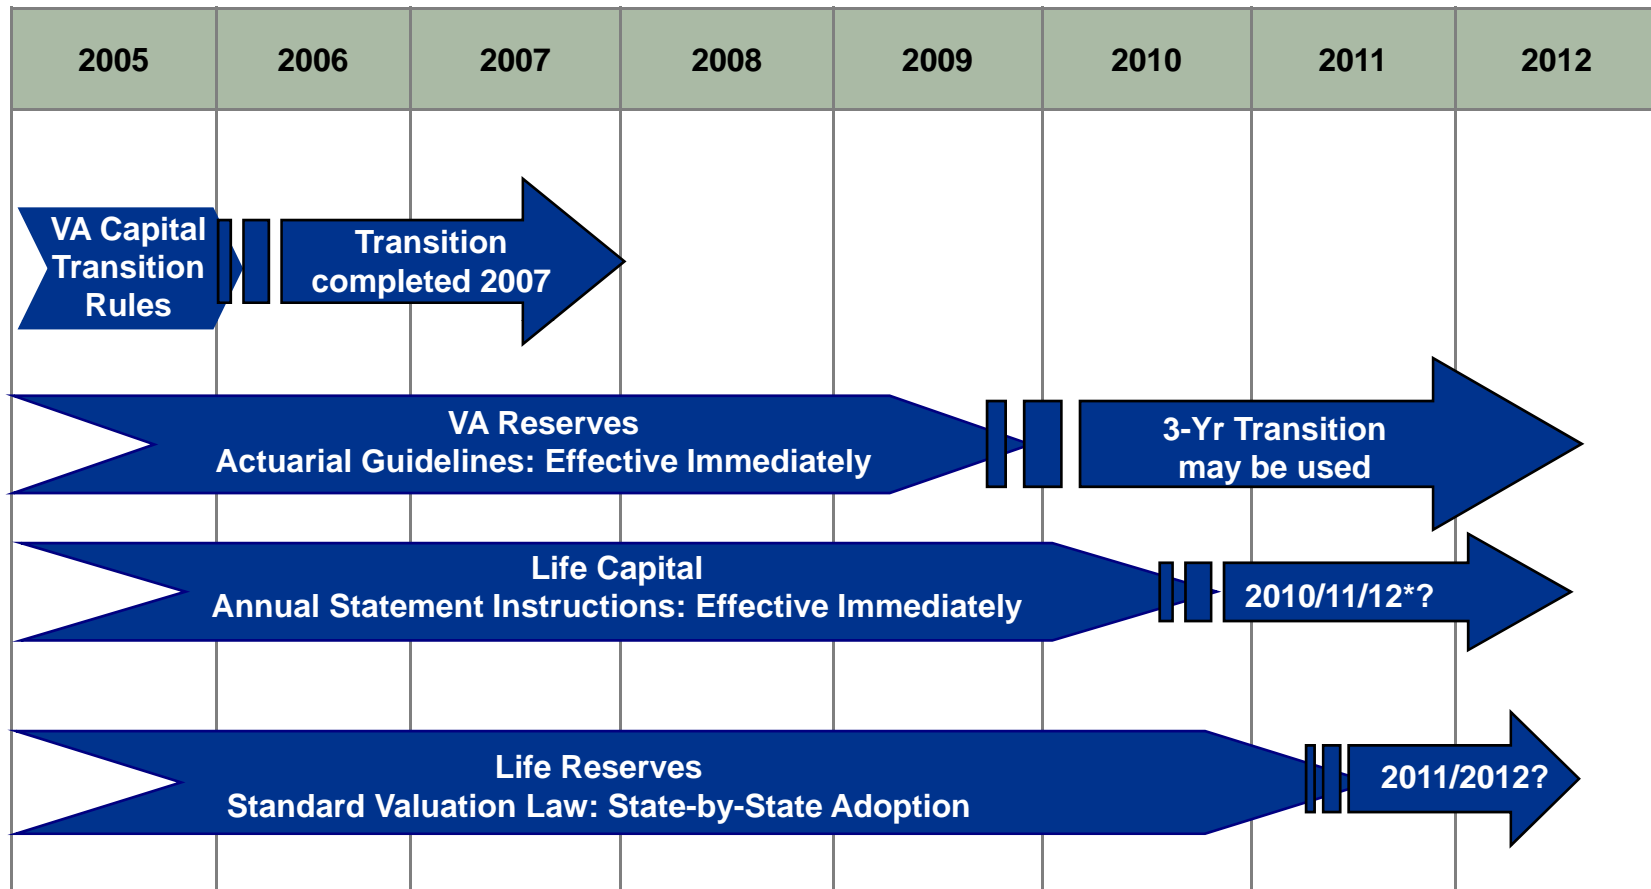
| 2005 | 2006 | 2007 | 2008 | 2009 | 2010 | 2011 | 2012 |
|---|---|---|---|---|---|---|---|

VA Capital Transition Rules

Transition completed 2007

VA Reserves
Actuarial Guidelines: Effective Immediately

3-Yr Transition may be used

Life Capital
Annual Statement Instructions: Effective Immediately

2010/11/12*?

Life Reserves
Standard Valuation Law: State-by-State Adoption

2011/2012?